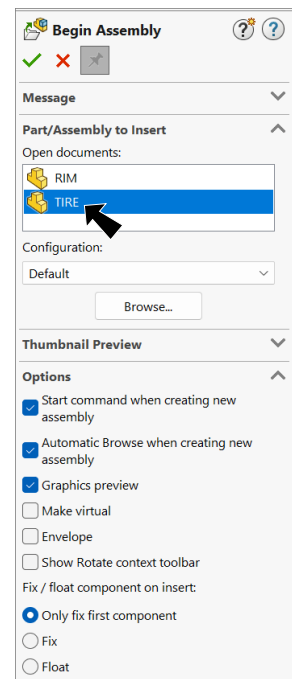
Begin Assembly

Message

Part/Assembly to Insert

Open documents:

RIM

TIRE

Configuration:

Default

Browse...

Thumbnail Preview

Options

Start command when creating new assembly

Automatic Browse when creating new assembly

Graphics preview

Make virtual

Envelope

Show Rotate context toolbar

Fix / float component on insert:

Only fix first component

Fix

Float